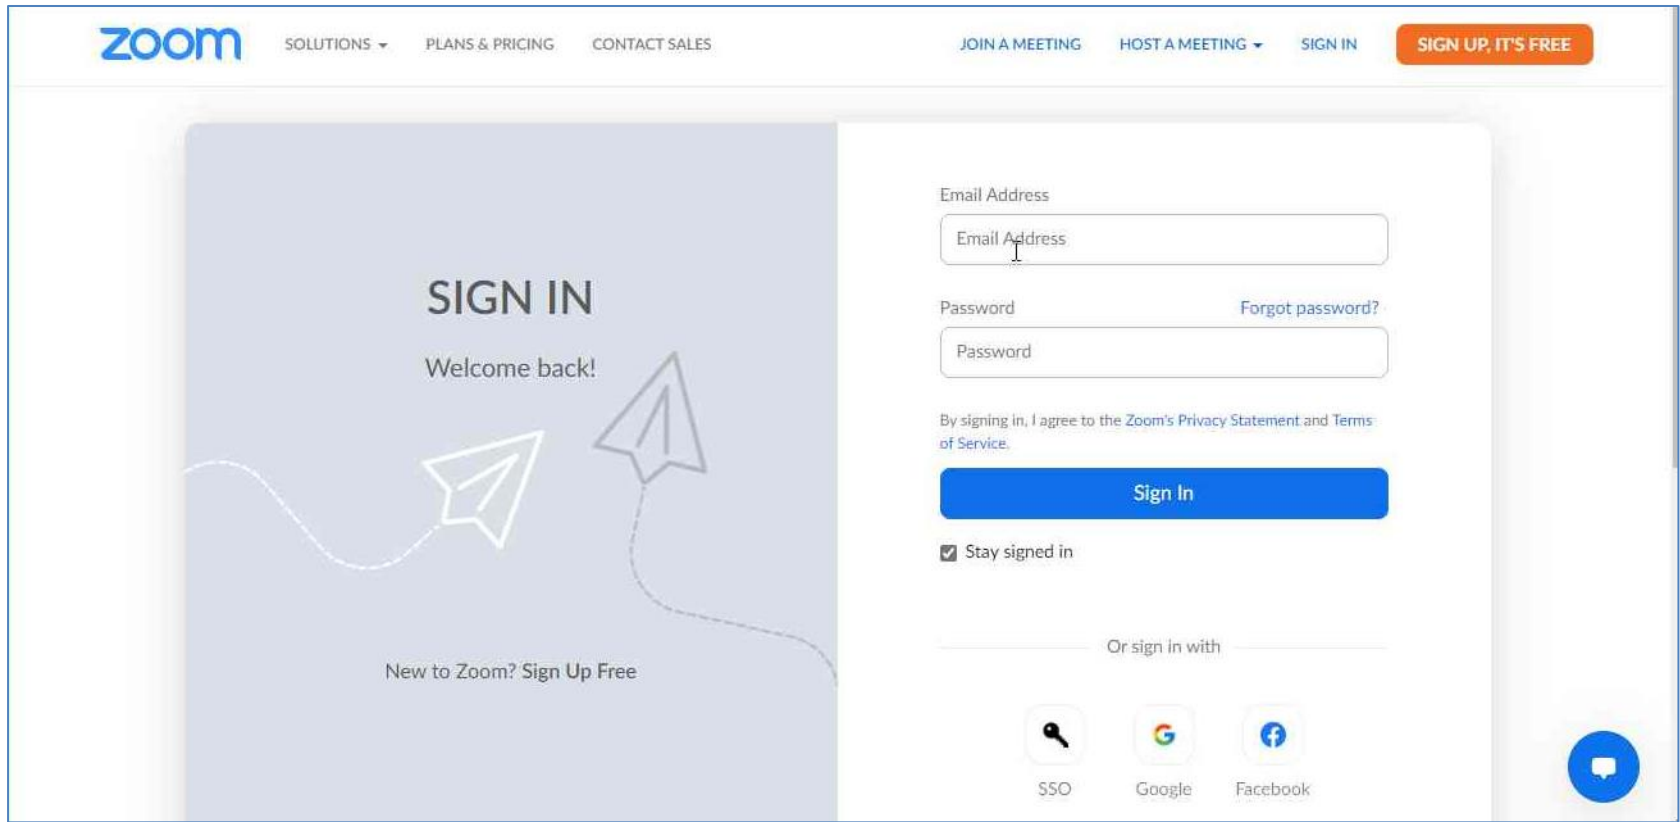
zoom SOLUTIONS PLANS & PRICING CONTACT SALES JOIN A MEETING HOST A MEETING SIGN IN SIGN UP, IT'S FREE

SIGN IN

Welcome back!

New to Zoom? Sign Up Free

Email Address

Email Address

Password Forgot password?

Password

By signing in, I agree to the Zoom's Privacy Statement and Terms of Service.

Sign In

Stay signed in

Or sign in with

SSO Google Facebook